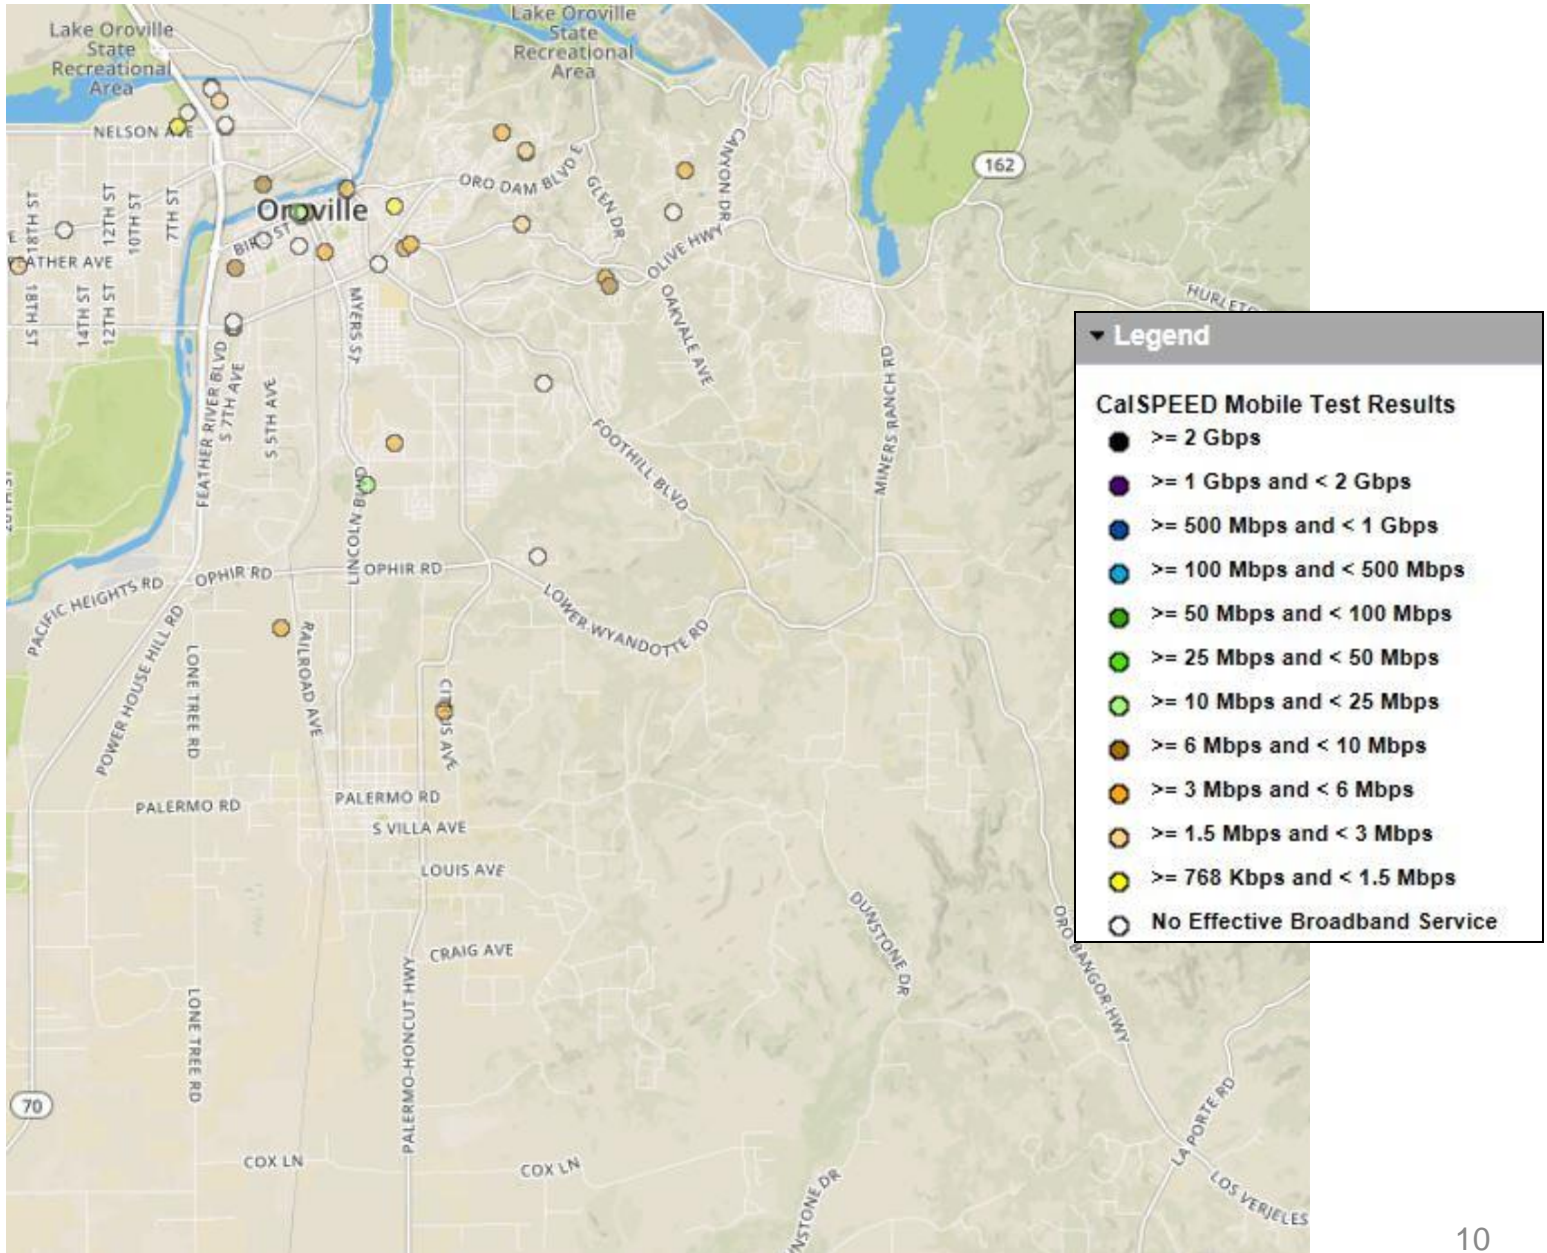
Lake Oroville State Recreational Area
Lake Oroville State Recreational Area
NELSON AVE
18TH ST
12TH ST
10TH ST
7TH ST
Oroville
BIRD ST
FEATHER AVE
18TH ST
14TH ST
12TH ST
ORO DAM BLVD E
GLEN DR
CANYON DR
162
OLIVE HWY
OAKVALE AVE
MYERS ST
FEATHER RIVER BLVD
S 7TH AVE
S 5TH AVE
LINCOLN BLVD
FOOTHILL BLVD
MINERS RANCH RD
HURLETON
OPHIR RD
OPHIR RD
PACIFIC HEIGHTS RD
LOWER WYANDOTTE RD
POWER HOUSE HILL RD
LONE TREE RD
RAILROAD AVE
CITRUS AVE
PALERMO RD
PALERMO RD
S VILLA AVE
LOUIS AVE
CRAIG AVE
DUNSTONE DR
ORO BANGOR HWY
LONE TREE RD
PALERMO-HONCUT HWY
70
COX LN
COX LN
DUNSTONE DR
LA PORTE RD
LOS VERJELES

Legend
CalSPEED Mobile Test Results
>= 2 Gbps
>= 1 Gbps and < 2 Gbps
>= 500 Mbps and < 1 Gbps
>= 100 Mbps and < 500 Mbps
>= 50 Mbps and < 100 Mbps
>= 25 Mbps and < 50 Mbps
>= 10 Mbps and < 25 Mbps
>= 6 Mbps and < 10 Mbps
>= 3 Mbps and < 6 Mbps
>= 1.5 Mbps and < 3 Mbps
>= 768 Kbps and < 1.5 Mbps
No Effective Broadband Service

10